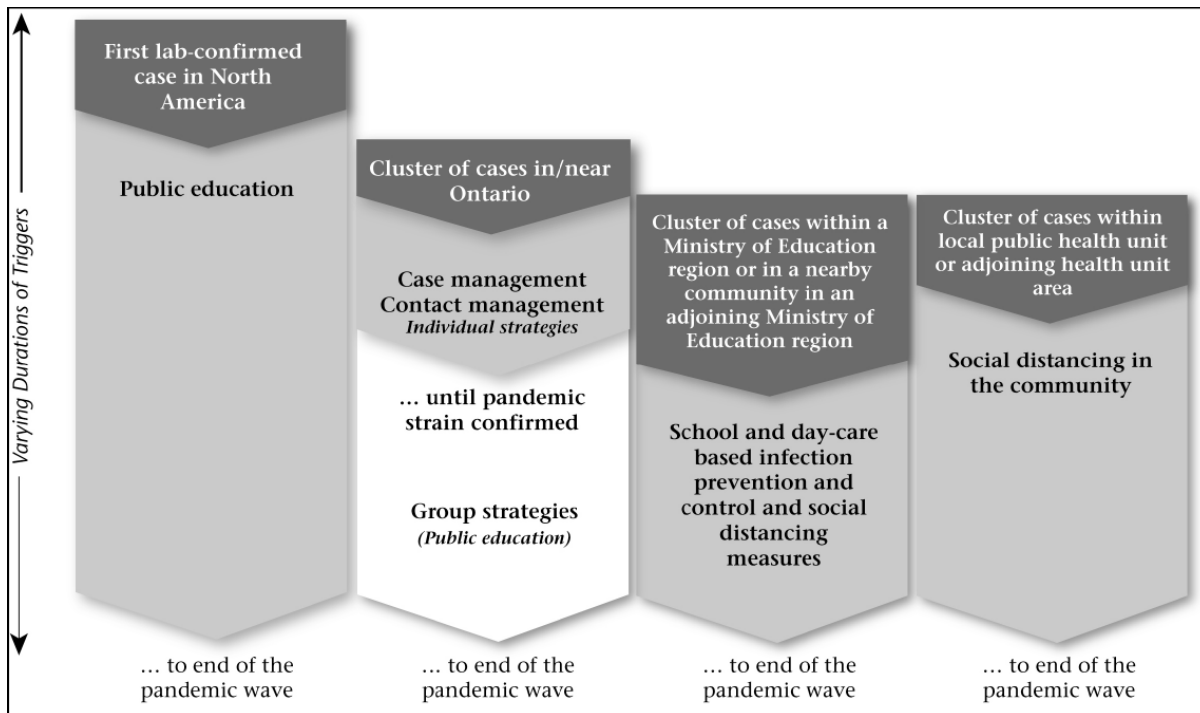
Varying Durations of Triggers

First lab-confirmed case in North America

Public education

... to end of the pandemic wave

Cluster of cases in/near Ontario

Case management
Contact management
*Individual strategies*

... until pandemic strain confirmed

Group strategies
*(Public education)*

... to end of the pandemic wave

Cluster of cases within a Ministry of Education region or in a nearby community in an adjoining Ministry of Education region

School and day-care based infection prevention and control and social distancing measures

... to end of the pandemic wave

Cluster of cases within local public health unit or adjoining health unit area

Social distancing in the community

... to end of the pandemic wave